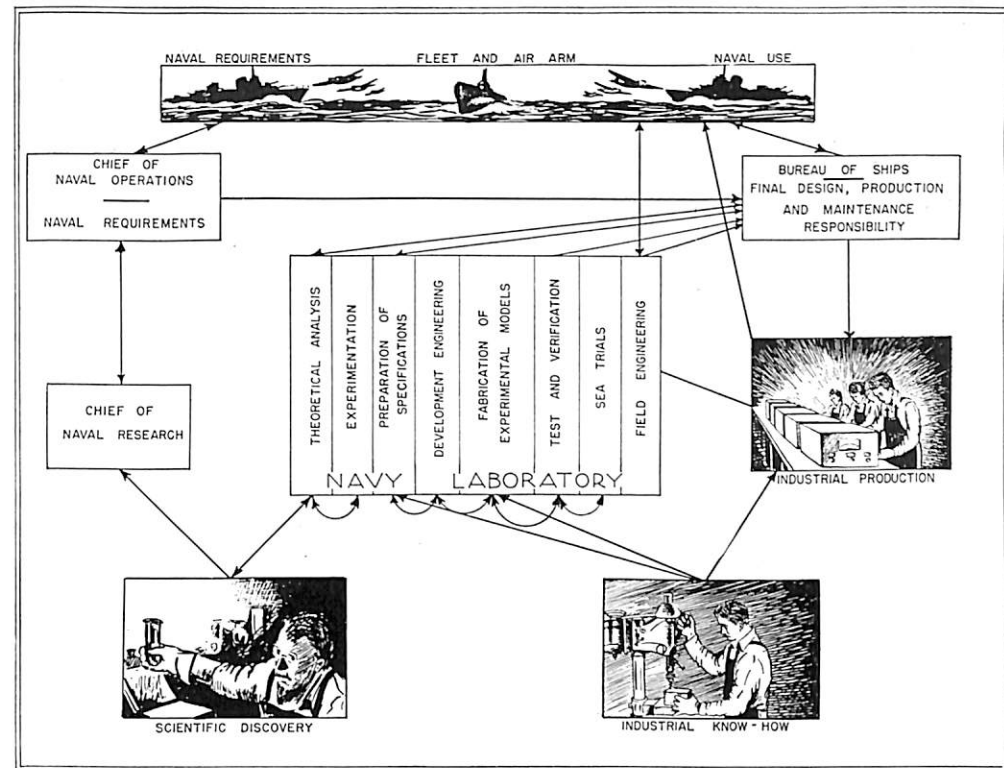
NAVAL REQUIREMENTS FLEET AND AIR ARM NAVAL USE

CHIEF OF NAVAL OPERATIONS

NAVAL REQUIREMENTS

BUREAU OF SHIPS FINAL DESIGN, PRODUCTION AND MAINTENANCE RESPONSIBILITY

THEORETICAL ANALYSIS

EXPERIMENTATION

PREPARATION OF SPECIFICATIONS

DEVELOPMENT ENGINEERING

FABRICATION OF EXPERIMENTAL MODELS

TEST AND VERIFICATION

SEA TRIALS

FIELD ENGINEERING

NAVY LABORATORY

CHIEF OF NAVAL RESEARCH

INDUSTRIAL PRODUCTION

SCIENTIFIC DISCOVERY

INDUSTRIAL KNOW - HOW